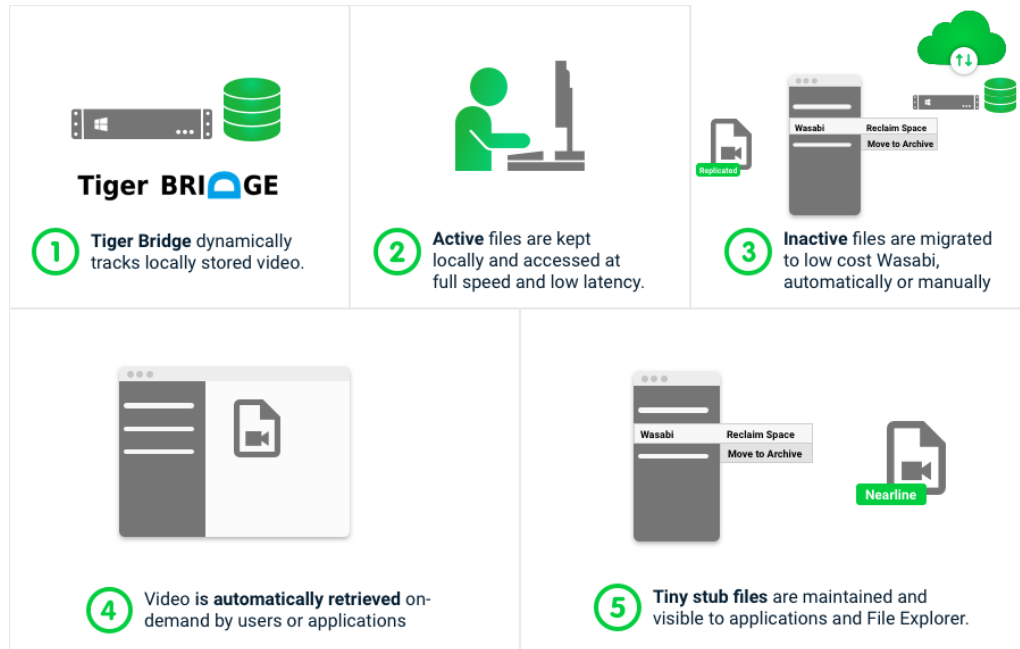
Tiger BRIDGE

1 **Tiger Bridge** dynamically tracks locally stored video.

2 **Active** files are kept locally and accessed at full speed and low latency.

Replicated

Wasabi | Reclaim Space
Move to Archive

3 **Inactive** files are migrated to low cost Wasabi, automatically or manually

4 Video is **automatically retrieved** on-demand by users or applications

Wasabi | Reclaim Space
Move to Archive

Nearline

5 **Tiny stub files** are maintained and visible to applications and File Explorer.